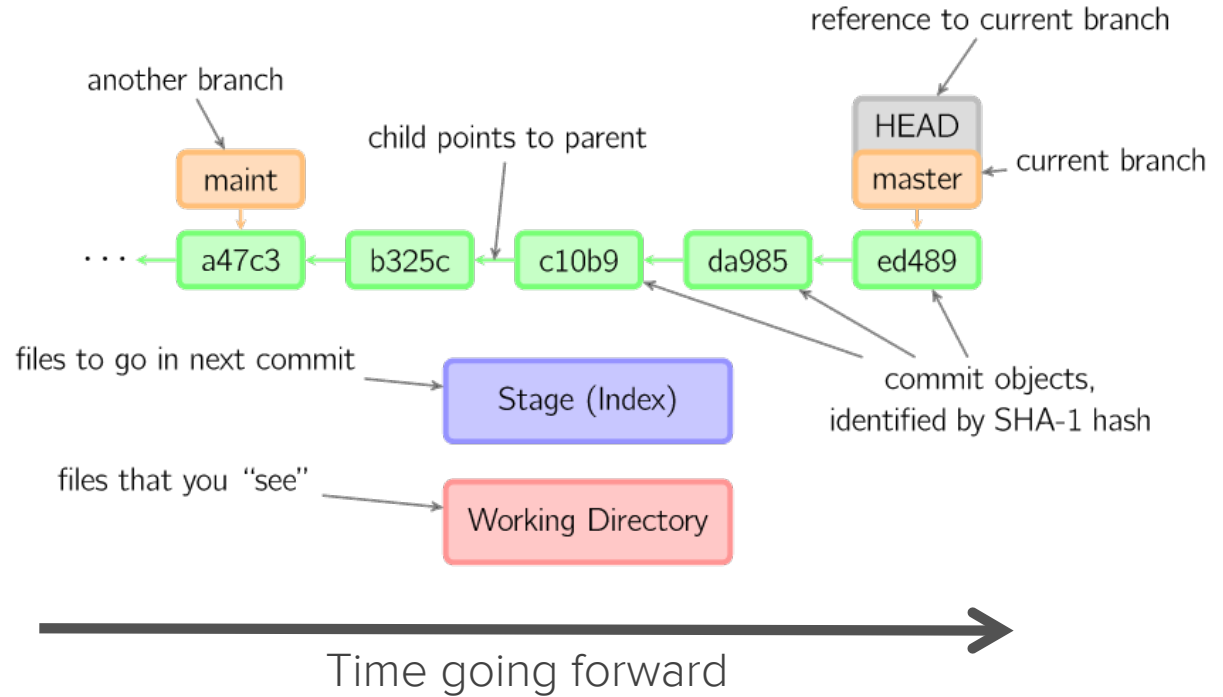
reference to current branch

another branch

HEAD

child points to parent

maint

master

current branch

. . . a47c3 b325c c10b9 da985 ed489

files to go in next commit

Stage (Index)

commit objects, identified by SHA-1 hash

files that you "see"

Working Directory

Time going forward